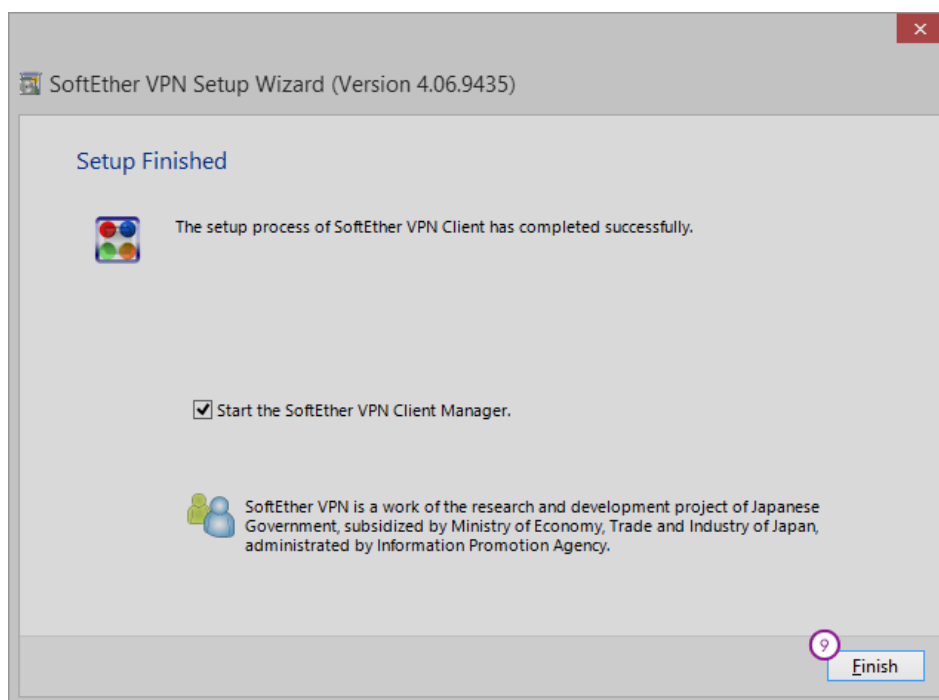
✕

SoftEther VPN Setup Wizard (Version 4.06.9435)

Setup Finished

The setup process of SoftEther VPN Client has completed successfully.

Start the SoftEther VPN Client Manager.

SoftEther VPN is a work of the research and development project of Japanese Government, subsidized by Ministry of Economy, Trade and Industry of Japan, administrated by Information Promotion Agency.

9

Finish